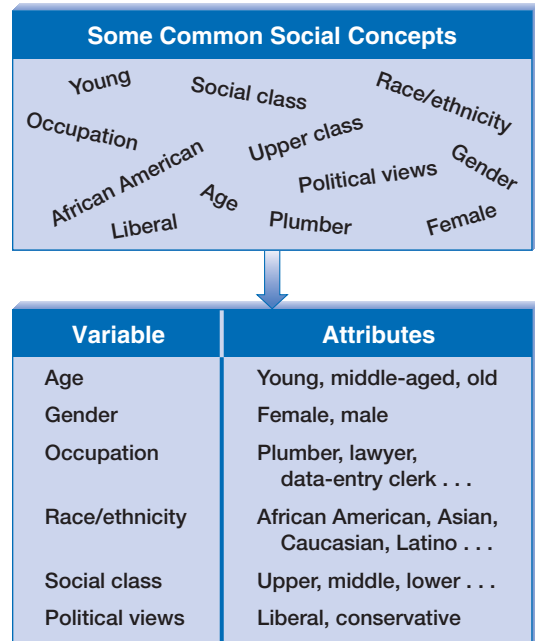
Some Common Social Concepts

Young
Social class
Race/ethnicity
Occupation
Upper class
African American
Gender
Political views
Age
Liberal
Plumber
Female

| Variable | Attributes |
|---|---|
| Age | Young, middle-aged, old |
| Gender | Female, male |
| Occupation | Plumber, lawyer, data-entry clerk . . . |
| Race/ethnicity | African American, Asian, Caucasian, Latino . . . |
| Social class | Upper, middle, lower . . . |
| Political views | Liberal, conservative |